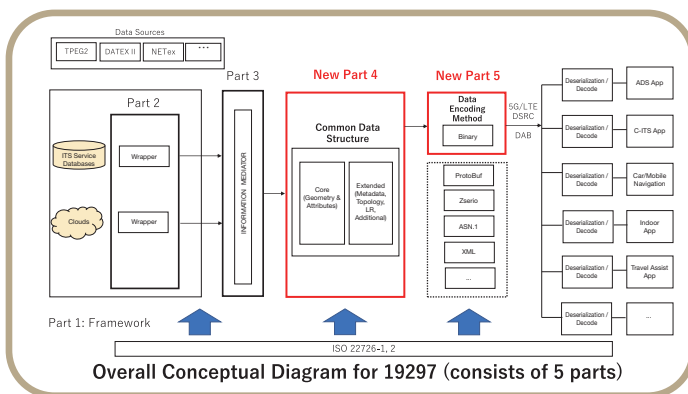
Data Sources

TPEG2

DATEX II

NETex

...

Part 3

New Part 4

New Part 5

Part 2

ITS Service Databases

Wrapper

Clouds

Wrapper

INFORMATION MEDIATOR

Common Data Structure

Core (Geometry & Attributes)

Extended (Metadata, Topology, LR, Additional)

Data Encoding Method

Binary

ProtoBuf

Zserio

ASN.1

XML

...

5G/LTE DSRC

DAB

Deserialization / Decode

ADS App

Deserialization / Decode

C-ITS App

Deserialization / Decode

Car/Mobile Navigation

Deserialization / Decode

Indoor App

Deserialization / Decode

Travel Assist App

Deserialization / Decode

...

Part 1: Framework

ISO 22726-1, 2

Overall Conceptual Diagram for 19297 (consists of 5 parts)